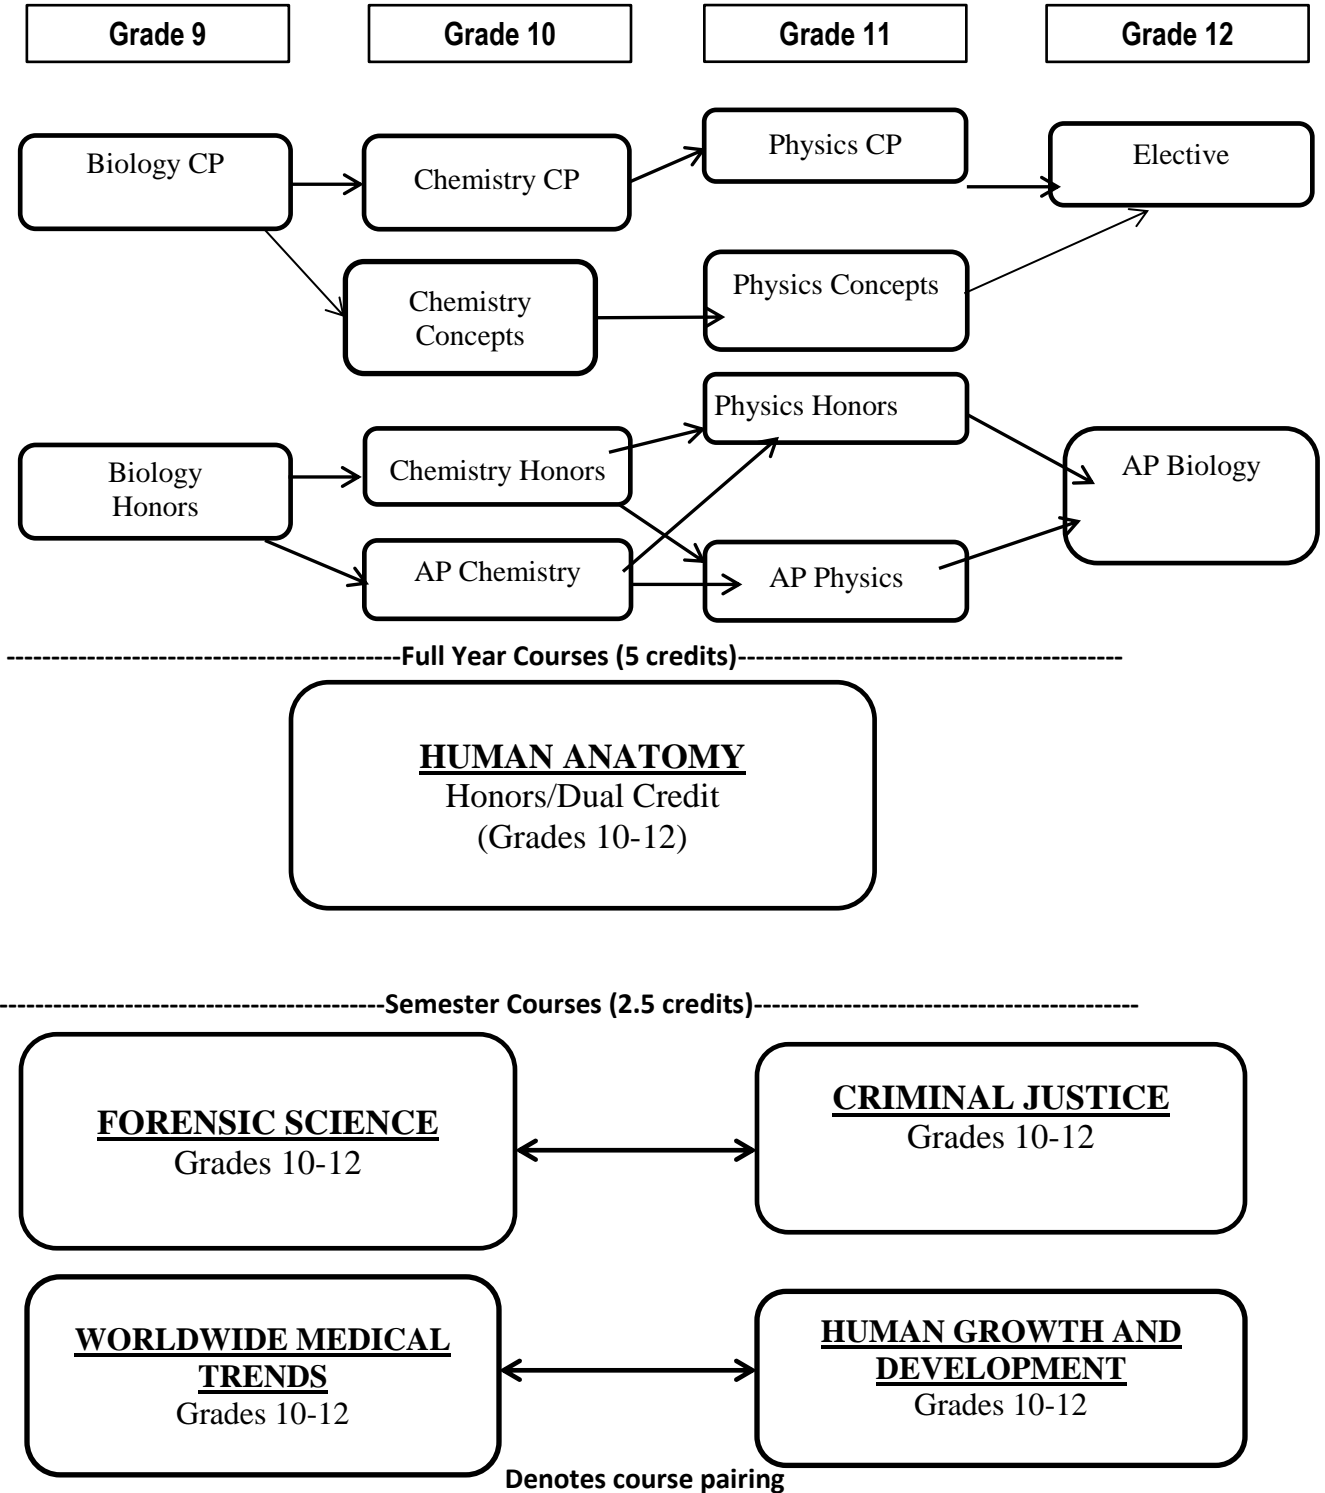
Grade 9

Grade 10

Grade 11

Grade 12

Biology CP

Chemistry CP

Physics CP

Elective

Chemistry Concepts

Physics Concepts

Physics Honors

Biology Honors

Chemistry Honors

AP Biology

AP Chemistry

AP Physics

-------------------------------------------Full Year Courses (5 credits)-------------------------------------------

HUMAN ANATOMY
Honors/Dual Credit
(Grades 10-12)

-------------------------------------------Semester Courses (2.5 credits)-------------------------------------------

FORENSIC SCIENCE
Grades 10-12

CRIMINAL JUSTICE
Grades 10-12

WORLDWIDE MEDICAL TRENDS
Grades 10-12

HUMAN GROWTH AND DEVELOPMENT
Grades 10-12

Denotes course pairing